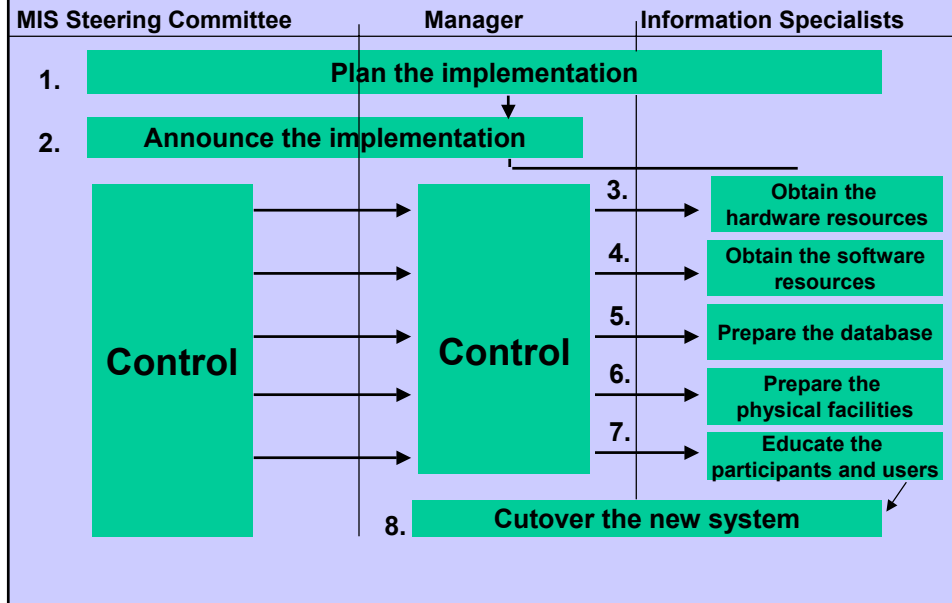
MIS Steering Committee

Manager

Information Specialists

1. Plan the implementation

2. Announce the implementation

Control

Control

3. Obtain the hardware resources

4. Obtain the software resources

5. Prepare the database

6. Prepare the physical facilities

7. Educate the participants and users

8. Cutover the new system